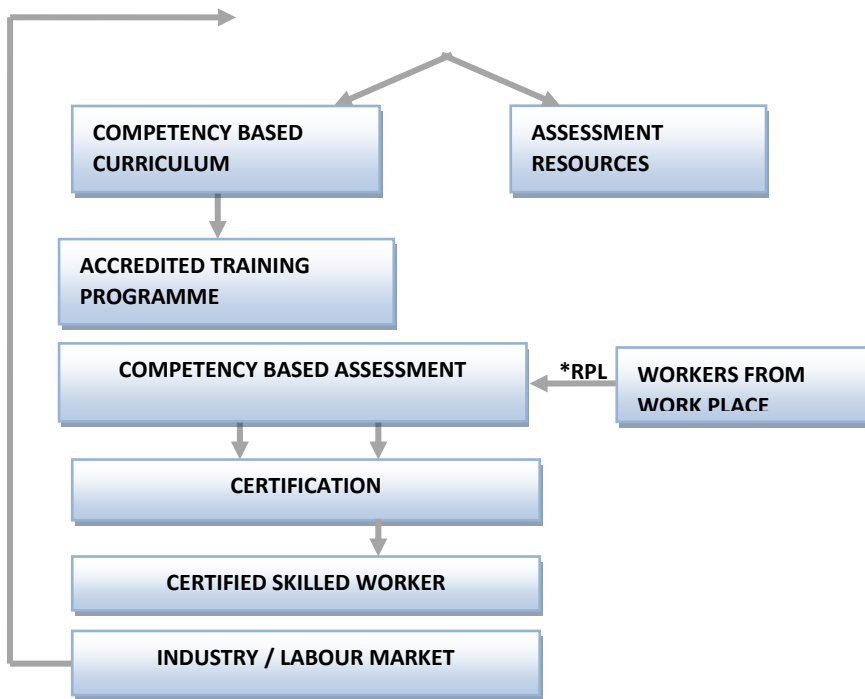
COMPETENCY BASED CURRICULUM

ASSESSMENT RESOURCES

ACCREDITED TRAINING PROGRAMME

COMPETENCY BASED ASSESSMENT

*RPL

WORKERS FROM WORK PLACE

CERTIFICATION

CERTIFIED SKILLED WORKER

INDUSTRY / LABOUR MARKET